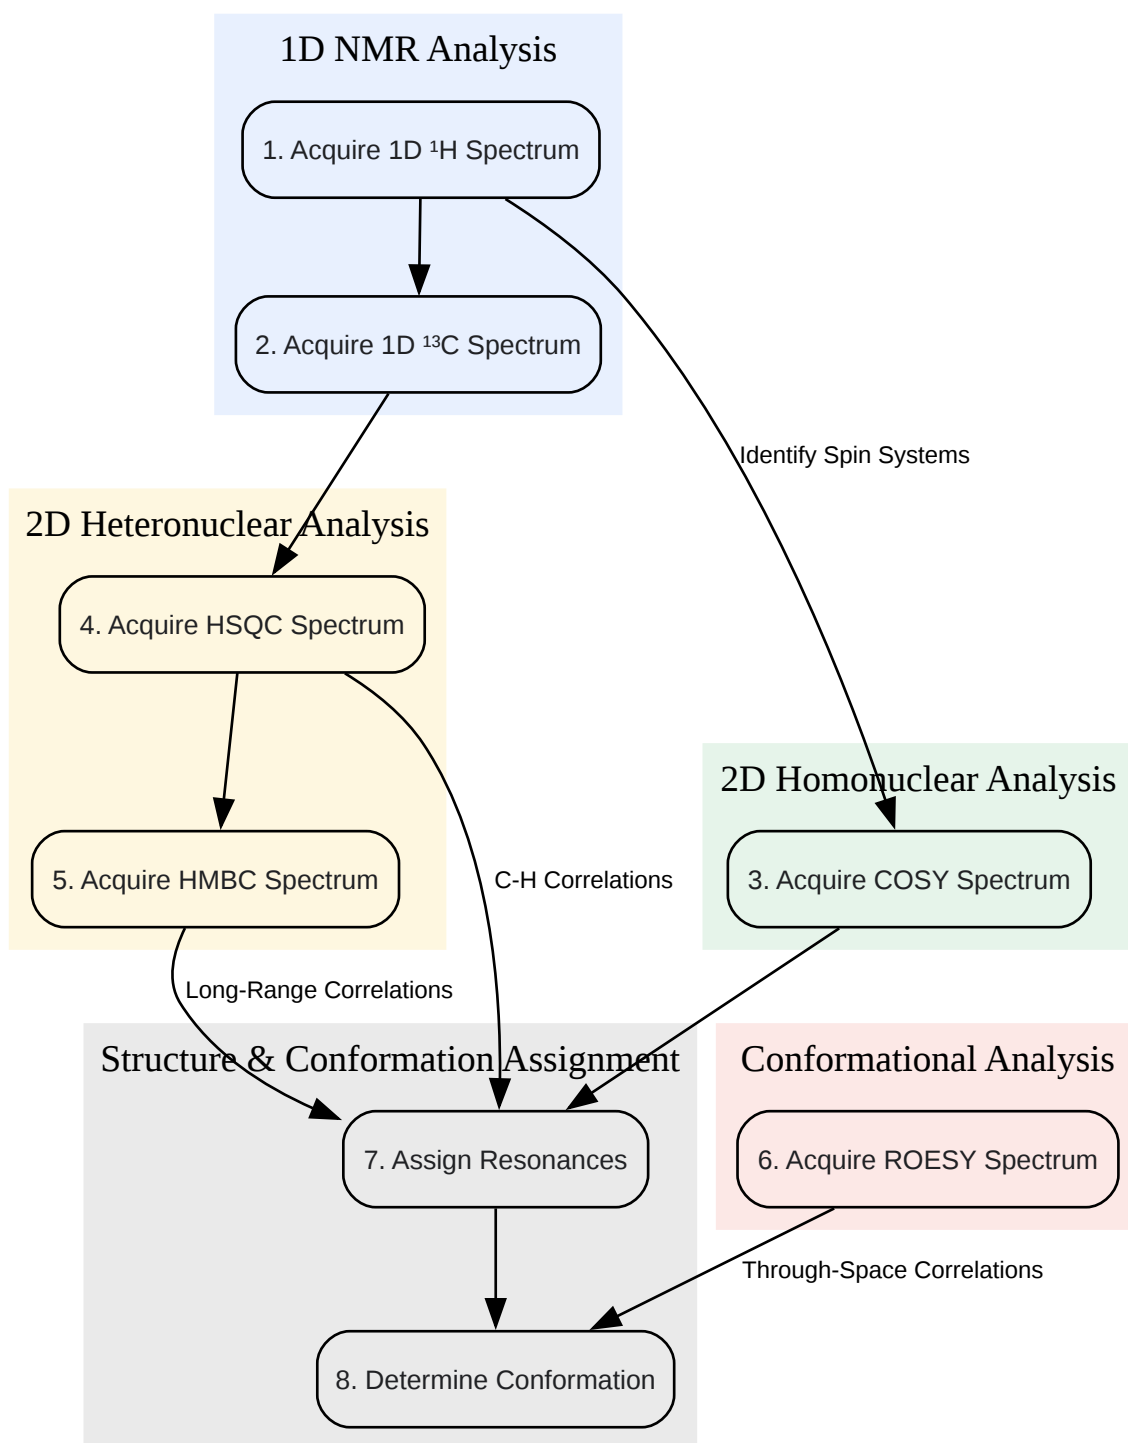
1D NMR Analysis

1. Acquire 1D $^1$H Spectrum

2. Acquire 1D $^{13}$C Spectrum

Identify Spin Systems

2D Heteronuclear Analysis

4. Acquire HSQC Spectrum

5. Acquire HMBC Spectrum

C-H Correlations

2D Homonuclear Analysis

3. Acquire COSY Spectrum

Long-Range Correlations

Structure & Conformation Assignment

Conformational Analysis

7. Assign Resonances

6. Acquire ROESY Spectrum

Through-Space Correlations

8. Determine Conformation